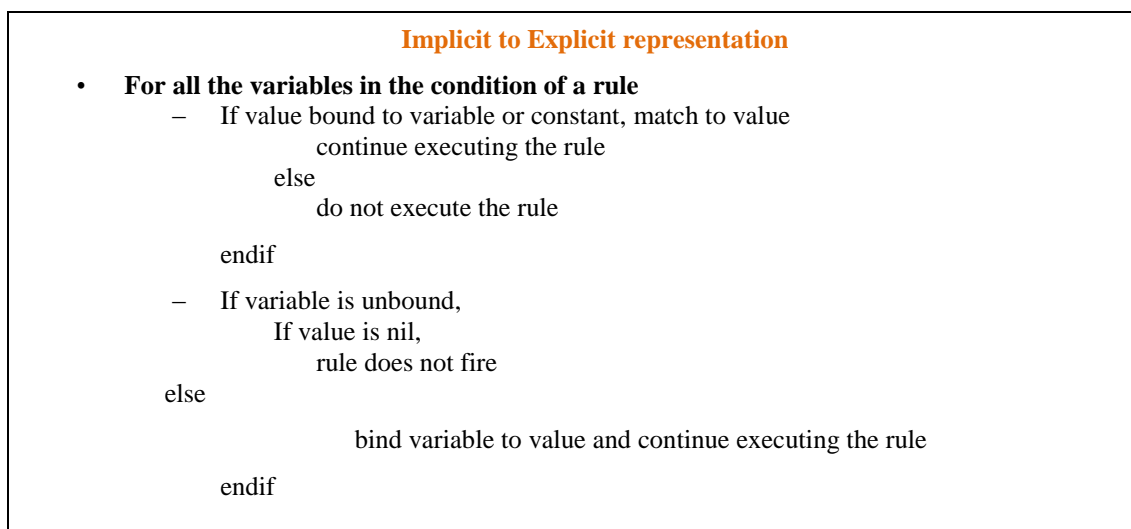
Implicit to Explicit representation

• For all the variables in the condition of a rule

– If value bound to variable or constant, match to value
continue executing the rule
else
do not execute the rule

endif

– If variable is unbound,
If value is nil,
rule does not fire
else

bind variable to value and continue executing the rule

endif